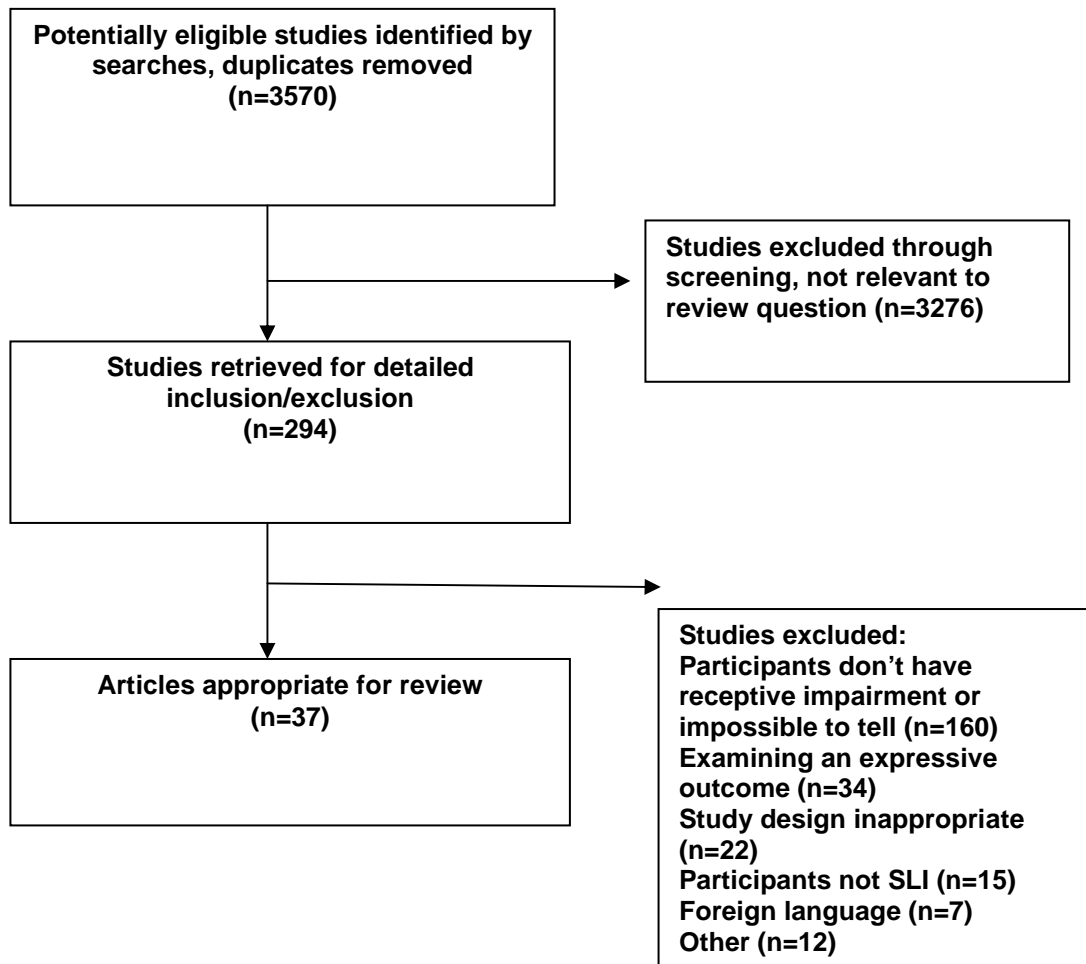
Potentially eligible studies identified by searches, duplicates removed (n=3570)

Studies excluded through screening, not relevant to review question (n=3276)

Studies retrieved for detailed inclusion/exclusion (n=294)

Articles appropriate for review (n=37)

Studies excluded:
Participants don’t have receptive impairment or impossible to tell (n=160)
Examining an expressive outcome (n=34)
Study design inappropriate (n=22)
Participants not SLI (n=15)
Foreign language (n=7)
Other (n=12)